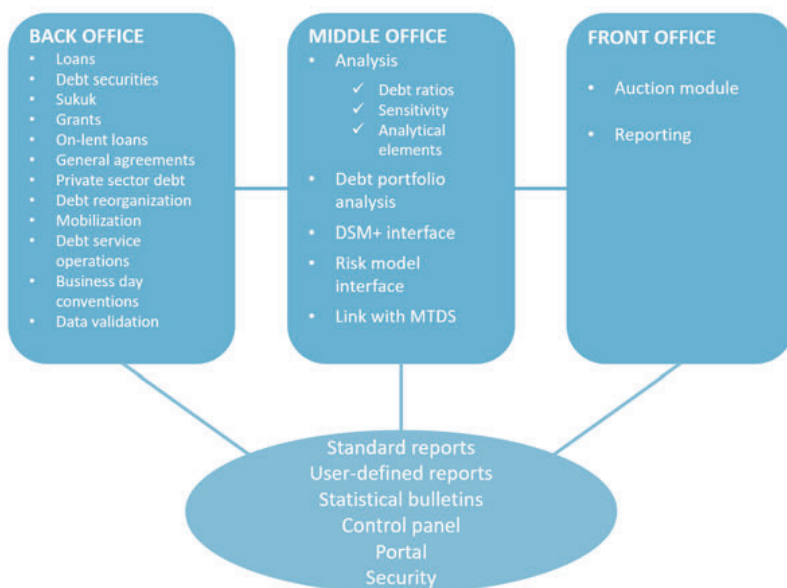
BACK OFFICE
• Loans
• Debt securities
• Sukuk
• Grants
• On-lent loans
• General agreements
• Private sector debt
• Debt reorganization
• Mobilization
• Debt service operations
• Business day conventions
• Data validation

MIDDLE OFFICE
• Analysis
✓ Debt ratios
✓ Sensitivity
✓ Analytical elements
• Debt portfolio analysis
• DSM+ interface
• Risk model interface
• Link with MTDS

FRONT OFFICE
• Auction module
• Reporting

Standard reports
User-defined reports
Statistical bulletins
Control panel
Portal
Security